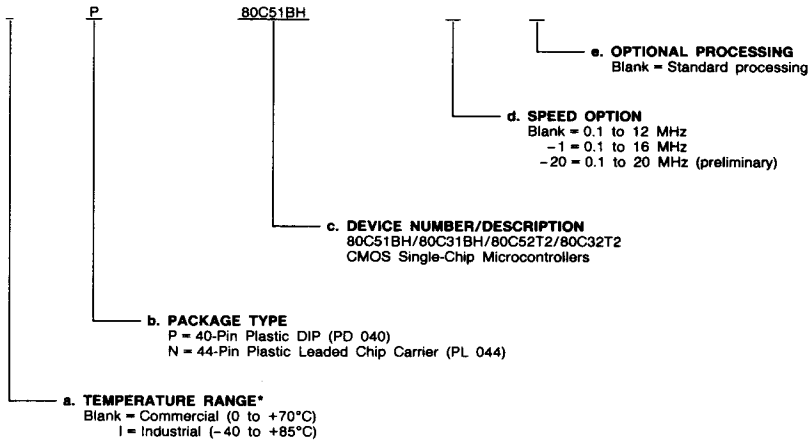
P 80C51BH

e. OPTIONAL PROCESSING
Blank = Standard processing

d. SPEED OPTION
Blank = 0.1 to 12 MHz
-1 = 0.1 to 16 MHz
-20 = 0.1 to 20 MHz (preliminary)

c. DEVICE NUMBER/DESCRIPTION
80C51BH/80C31BH/80C52T2/80C32T2
CMOS Single-Chip Microcontrollers

b. PACKAGE TYPE
P = 40-Pin Plastic DIP (PD 040)
N = 44-Pin Plastic Leaded Chip Carrier (PL 044)

a. TEMPERATURE RANGE*
Blank = Commercial (0 to +70°C)
I = Industrial (-40 to +85°C)